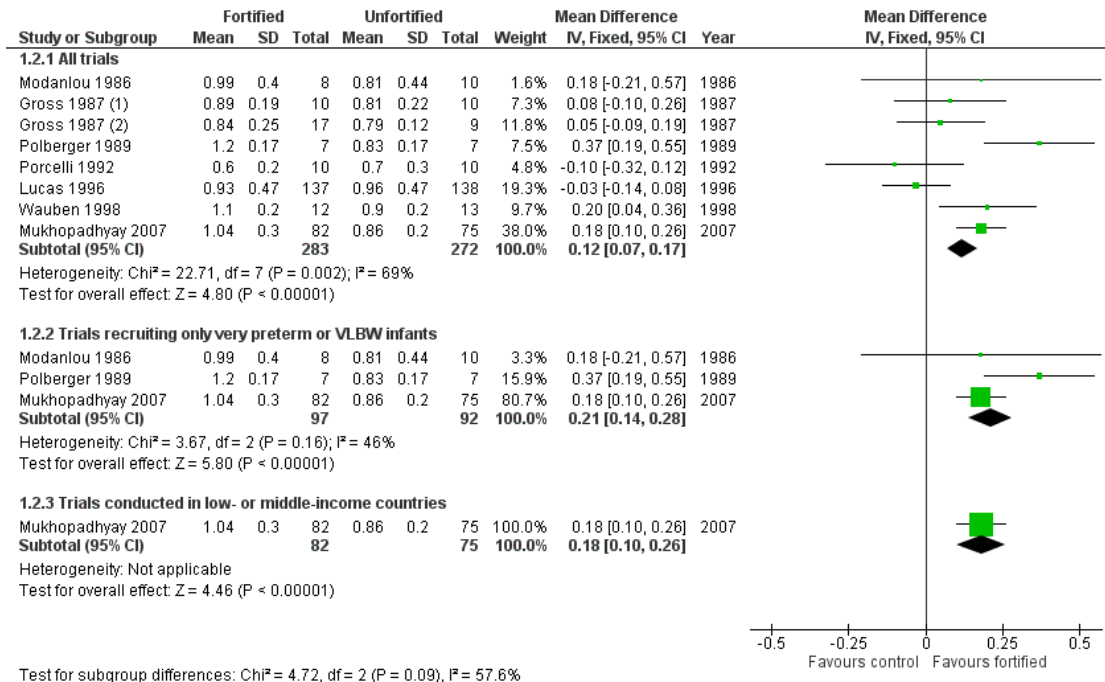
| Study or Subgroup | Fortified Mean | Fortified SD | Fortified Total | Unfortified Mean | Unfortified SD | Unfortified Total | Weight | Mean Difference IV, Fixed, 95% CI | Year |
|---|---|---|---|---|---|---|---|---|---|
| **1.2.1 All trials** | | | | | | | | | |
| Modanlou 1986 | 0.99 | 0.4 | 8 | 0.81 | 0.44 | 10 | 1.6% | 0.18 [-0.21, 0.57] | 1986 |
| Gross 1987 (1) | 0.89 | 0.19 | 10 | 0.81 | 0.22 | 10 | 7.3% | 0.08 [-0.10, 0.26] | 1987 |
| Gross 1987 (2) | 0.84 | 0.25 | 17 | 0.79 | 0.12 | 9 | 11.8% | 0.05 [-0.09, 0.19] | 1987 |
| Polberger 1989 | 1.2 | 0.17 | 7 | 0.83 | 0.17 | 7 | 7.5% | 0.37 [0.19, 0.55] | 1989 |
| Porcelli 1992 | 0.6 | 0.2 | 10 | 0.7 | 0.3 | 10 | 4.8% | -0.10 [-0.32, 0.12] | 1992 |
| Lucas 1996 | 0.93 | 0.47 | 137 | 0.96 | 0.47 | 138 | 19.3% | -0.03 [-0.14, 0.08] | 1996 |
| Wauben 1998 | 1.1 | 0.2 | 12 | 0.9 | 0.2 | 13 | 9.7% | 0.20 [0.04, 0.36] | 1998 |
| Mukhopadhyay 2007 | 1.04 | 0.3 | 82 | 0.86 | 0.2 | 75 | 38.0% | 0.18 [0.10, 0.26] | 2007 |
| **Subtotal (95% CI)** | | | **283** | | | **272** | **100.0%** | **0.12 [0.07, 0.17]** | |

Heterogeneity: Chi² = 22.71, df = 7 (P = 0.002); I² = 69%
Test for overall effect: Z = 4.80 (P < 0.00001)

| Study or Subgroup | Fortified Mean | Fortified SD | Fortified Total | Unfortified Mean | Unfortified SD | Unfortified Total | Weight | Mean Difference IV, Fixed, 95% CI | Year |
|---|---|---|---|---|---|---|---|---|---|
| **1.2.2 Trials recruiting only very preterm or VLBW infants** | | | | | | | | | |
| Modanlou 1986 | 0.99 | 0.4 | 8 | 0.81 | 0.44 | 10 | 3.3% | 0.18 [-0.21, 0.57] | 1986 |
| Polberger 1989 | 1.2 | 0.17 | 7 | 0.83 | 0.17 | 7 | 15.9% | 0.37 [0.19, 0.55] | 1989 |
| Mukhopadhyay 2007 | 1.04 | 0.3 | 82 | 0.86 | 0.2 | 75 | 80.7% | 0.18 [0.10, 0.26] | 2007 |
| **Subtotal (95% CI)** | | | **97** | | | **92** | **100.0%** | **0.21 [0.14, 0.28]** | |

Heterogeneity: Chi² = 3.67, df = 2 (P = 0.16); I² = 46%
Test for overall effect: Z = 5.80 (P < 0.00001)

| Study or Subgroup | Fortified Mean | Fortified SD | Fortified Total | Unfortified Mean | Unfortified SD | Unfortified Total | Weight | Mean Difference IV, Fixed, 95% CI | Year |
|---|---|---|---|---|---|---|---|---|---|
| **1.2.3 Trials conducted in low- or middle-income countries** | | | | | | | | | |
| Mukhopadhyay 2007 | 1.04 | 0.3 | 82 | 0.86 | 0.2 | 75 | 100.0% | 0.18 [0.10, 0.26] | 2007 |
| **Subtotal (95% CI)** | | | **82** | | | **75** | **100.0%** | **0.18 [0.10, 0.26]** | |

Heterogeneity: Not applicable
Test for overall effect: Z = 4.46 (P < 0.00001)

Mean Difference
IV, Fixed, 95% CI

-0.5 -0.25 0 0.25 0.5
Favours control Favours fortified

Test for subgroup differences: Chi² = 4.72, df = 2 (P = 0.09), I² = 57.6%